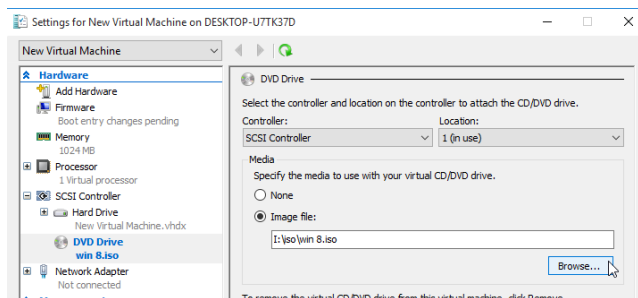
Settings for New Virtual Machine on DESKTOP-U7TK37D

New Virtual Machine

Hardware
Add Hardware
Firmware
Boot entry changes pending
Memory
1024 MB
Processor
1 Virtual processor
SCSI Controller
Hard Drive
New Virtual Machine.vhdx
DVD Drive
win 8.iso
Network Adapter
Not connected

DVD Drive

Select the controller and location on the controller to attach the CD/DVD drive.

Controller:
SCSI Controller

Location:
1 (in use)

Media
Specify the media to use with your virtual CD/DVD drive.
None
Image file:
I:\iso\win 8.iso
Browse...

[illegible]